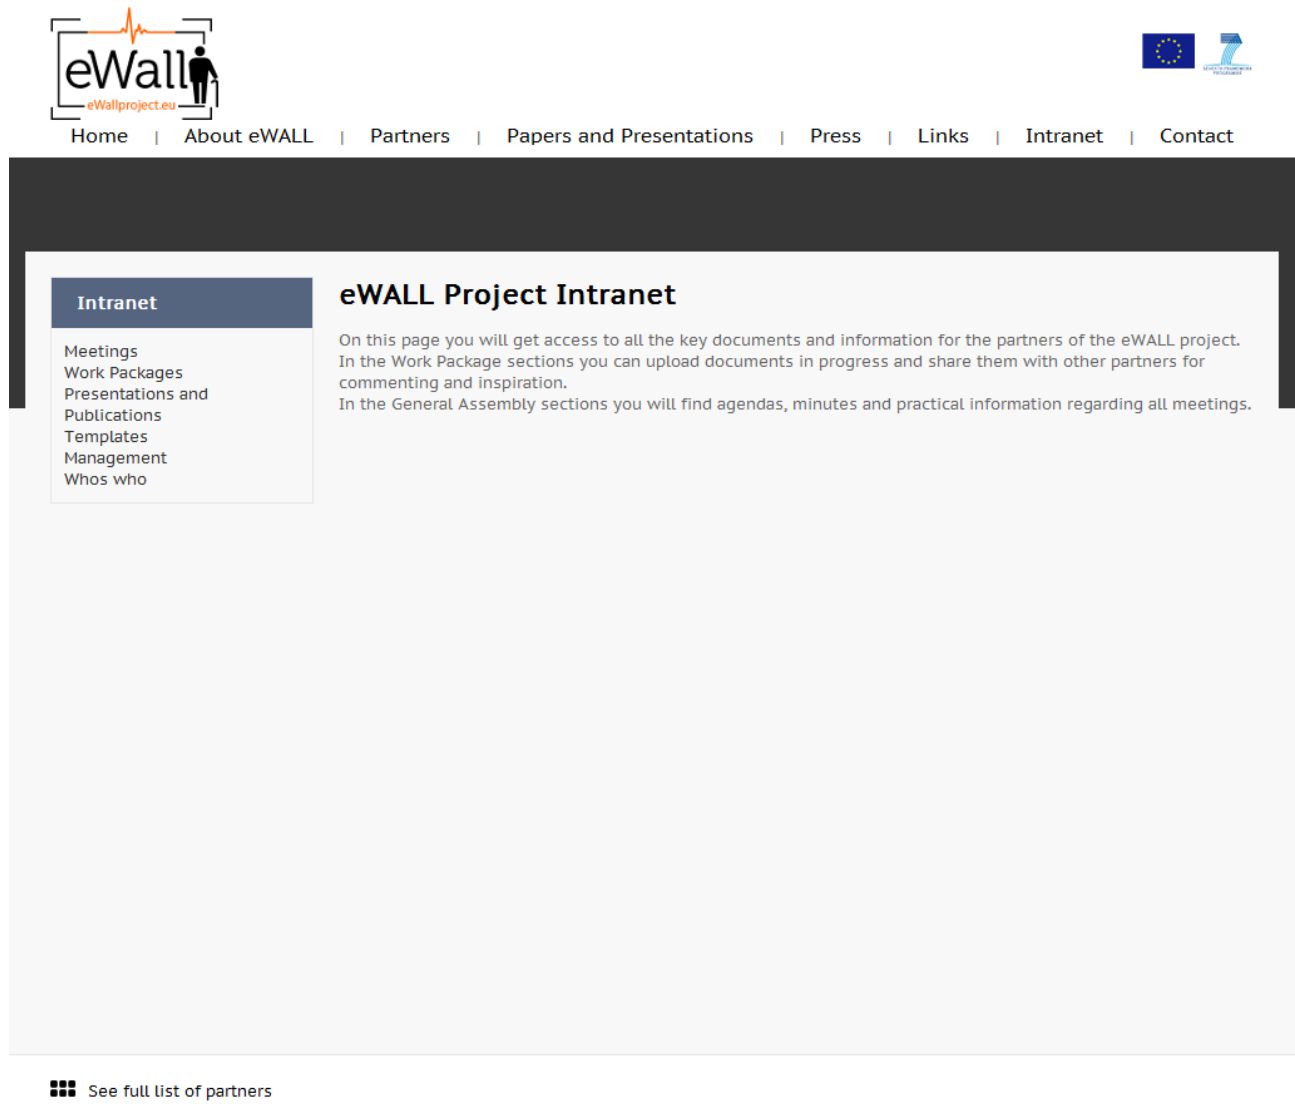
eWall
eWallproject.eu

Home | About eWALL | Partners | Papers and Presentations | Press | Links | Intranet | Contact

Intranet

Meetings
Work Packages
Presentations and Publications
Templates
Management
Whos who

eWALL Project Intranet

On this page you will get access to all the key documents and information for the partners of the eWALL project.
In the Work Package sections you can upload documents in progress and share them with other partners for commenting and inspiration.
In the General Assembly sections you will find agendas, minutes and practical information regarding all meetings.

See full list of partners